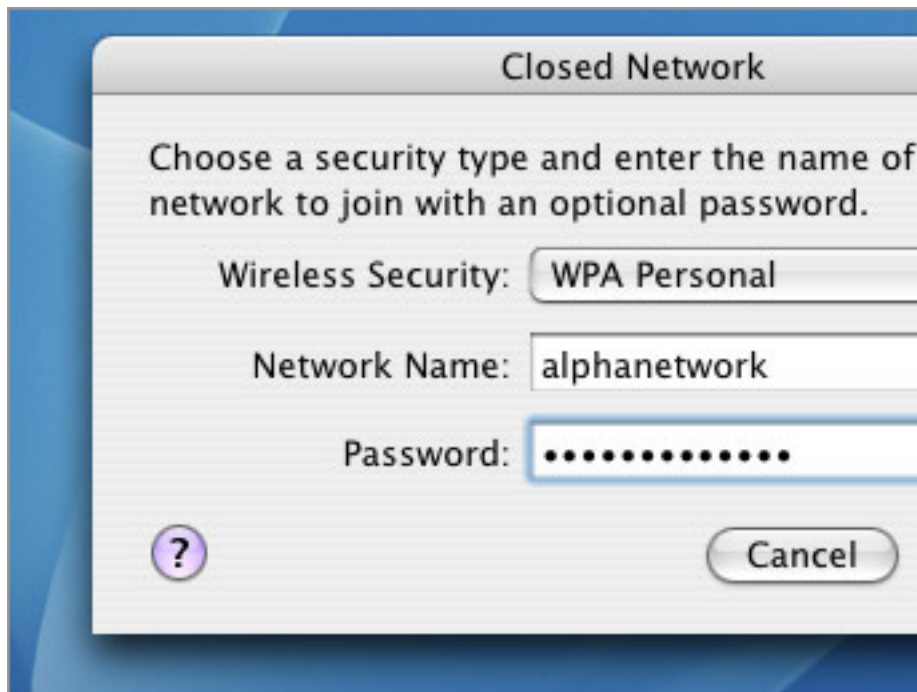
Closed Network

Choose a security type and enter the name of network to join with an optional password.

Wireless Security: WPA Personal

Network Name: alphanetwork

Password: •••••••••••••

?

Cancel